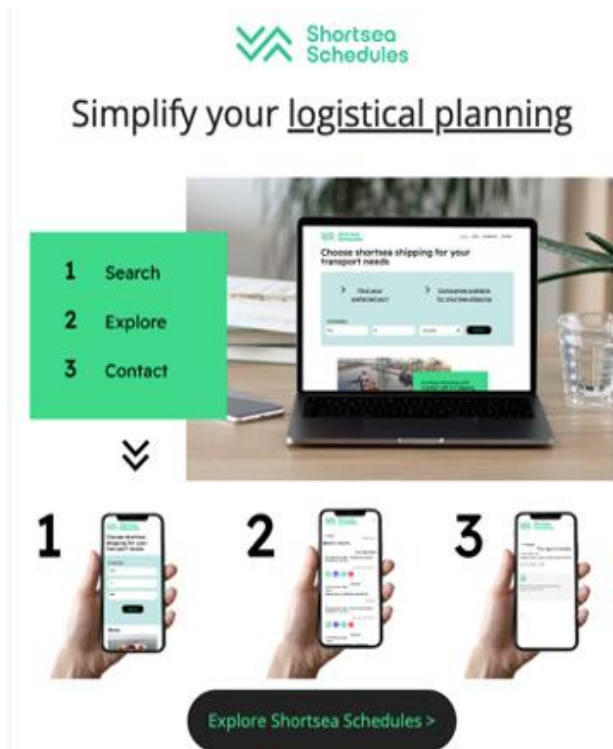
Shortsea Schedules

Simplify your logistical planning

1 Search
2 Explore
3 Contact

Choose shortsea shipping for your transport needs

Find your preferred port

Companies available for your loading

1

2

3

Explore Shortsea Schedules >